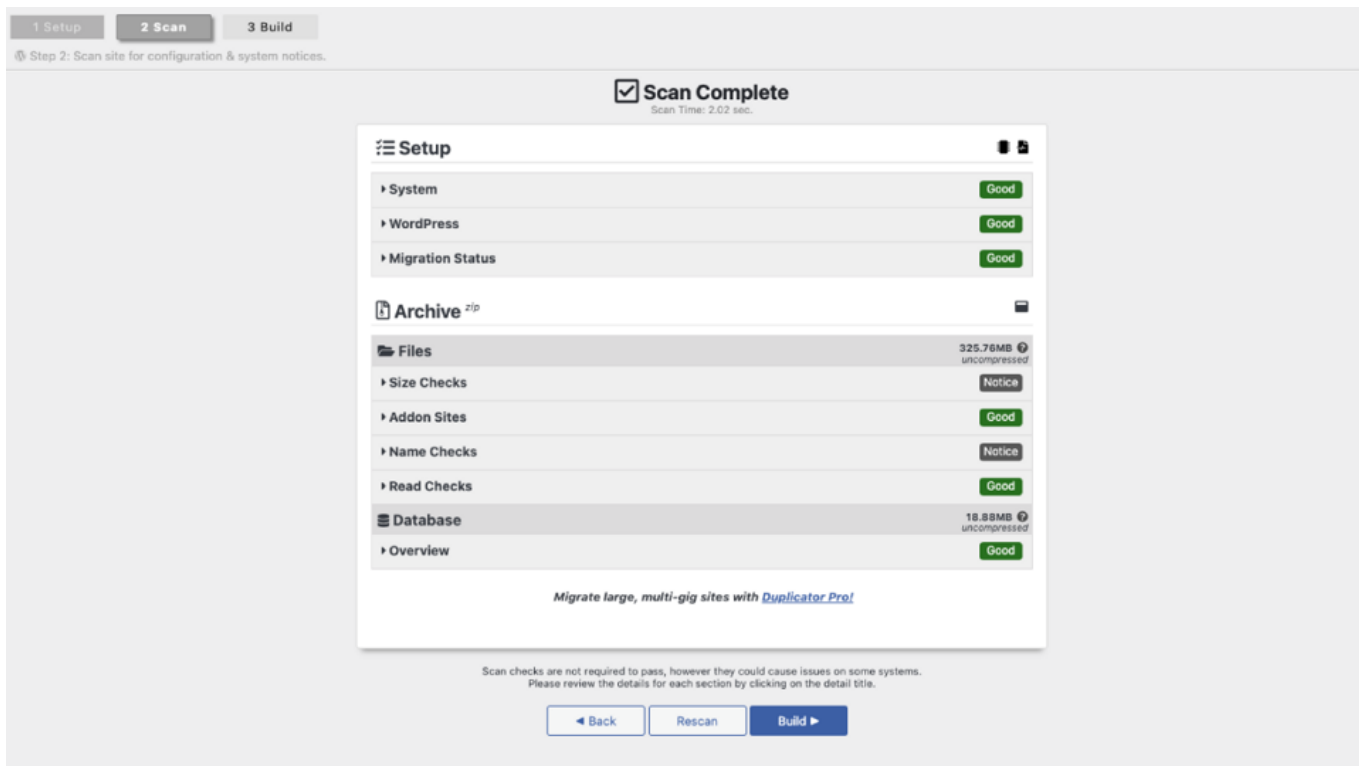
1 Setup 2 Scan 3 Build

Step 2: Scan site for configuration & system notices.

Scan Complete
Scan Time: 2.02 sec.

Setup

System Good
WordPress Good
Migration Status Good

Archive zip

Files 325.76MB uncompressed
Size Checks Notice
Addon Sites Good
Name Checks Notice
Read Checks Good
Database 18.88MB uncompressed
Overview Good

Migrate large, multi-gig sites with Duplicator Pro!

Scan checks are not required to pass, however they could cause issues on some systems.
Please review the details for each section by clicking on the detail title.

◄ Back Rescan Build ►